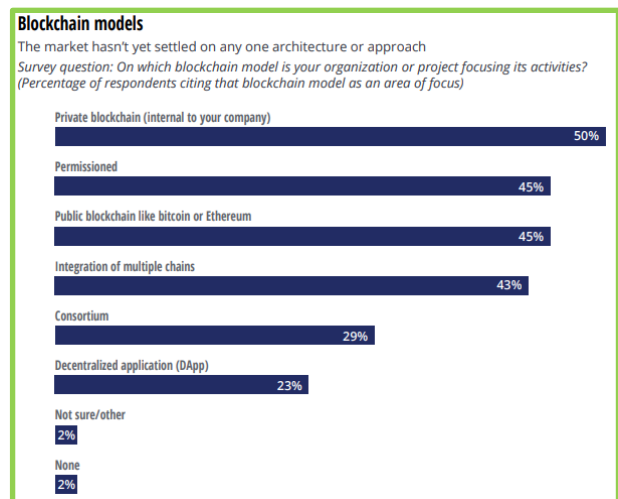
Blockchain models
The market hasn't yet settled on any one architecture or approach
Survey question: On which blockchain model is your organization or project focusing its activities? (Percentage of respondents citing that blockchain model as an area of focus)

Private blockchain (internal to your company)
50%

Permissioned
45%

Public blockchain like bitcoin or Ethereum
45%

Integration of multiple chains
43%

Consortium
29%

Decentralized application (DApp)
23%

Not sure/other
2%

None
2%